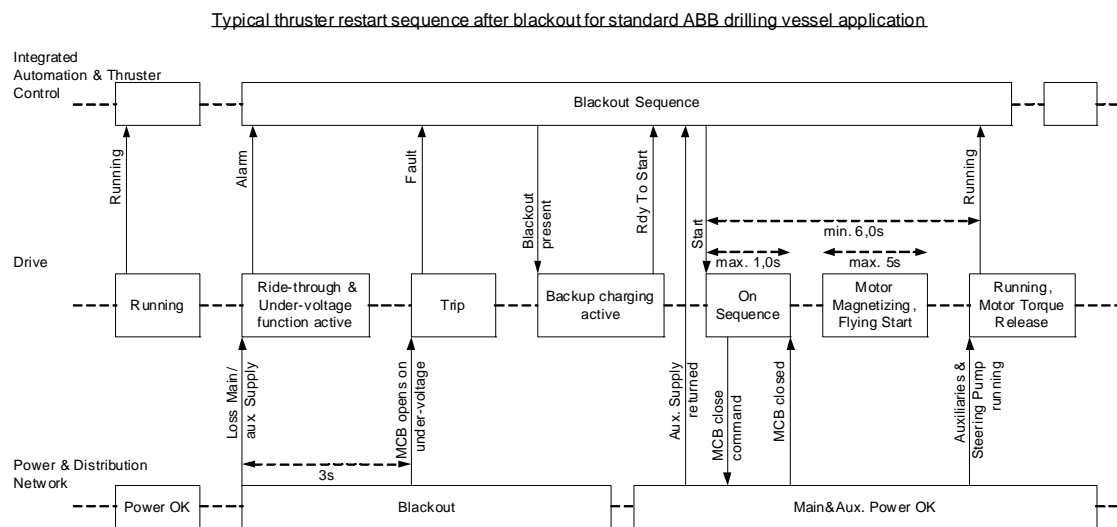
Typical thruster restart sequence after blackout for standard ABB drilling vessel application

Integrated Automation & Thruster Control

Blackout Sequence

Running

Alarm

Fault

Blackout present

Rdy To Start

Start

Running

min. 6,0s

max. 1,0s

max. 5s

Drive

Running

Ride-through & Under-voltage function active

Trip

Backup charging active

On Sequence

Motor Magnetizing, Flying Start

Running, Motor Torque Release

Loss Main/ aux Supply

MCB opens on under-voltage

Aux. Supply returned

MCB close command

MCB closed

Auxiliaries & Steering Pump running

3s

Power & Distribution Network

Power OK

Blackout

Main&Aux. Power OK